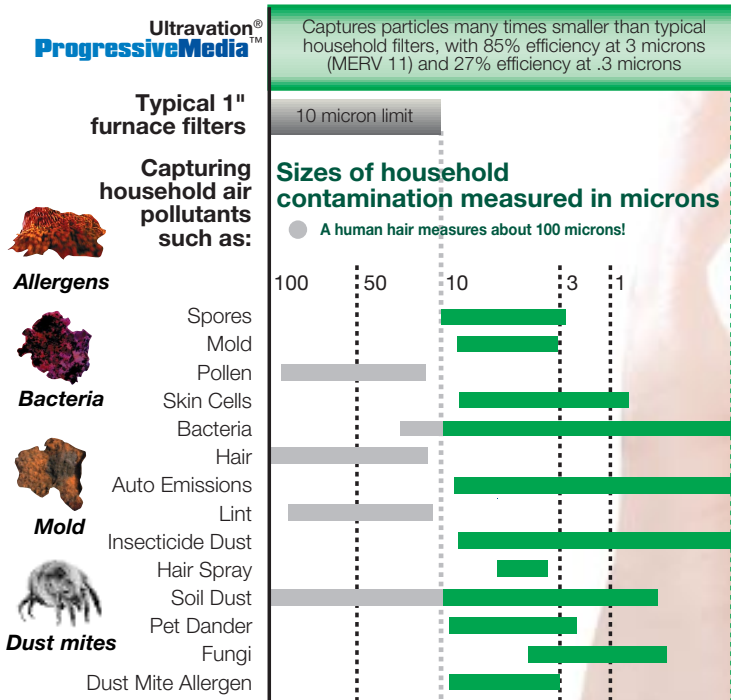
Ultravation®
ProgressiveMedia™

Captures particles many times smaller than typical household filters, with 85% efficiency at 3 microns (MERV 11) and 27% efficiency at .3 microns

Typical 1" furnace filters

10 micron limit

Capturing household air pollutants such as:

Sizes of household contamination measured in microns

A human hair measures about 100 microns!

Allergens

Bacteria

Mold

Dust mites

100 50 10 3 1

Spores
Mold
Pollen
Skin Cells
Bacteria
Hair
Auto Emissions
Lint
Insecticide Dust
Hair Spray
Soil Dust
Pet Dander
Fungi
Dust Mite Allergen